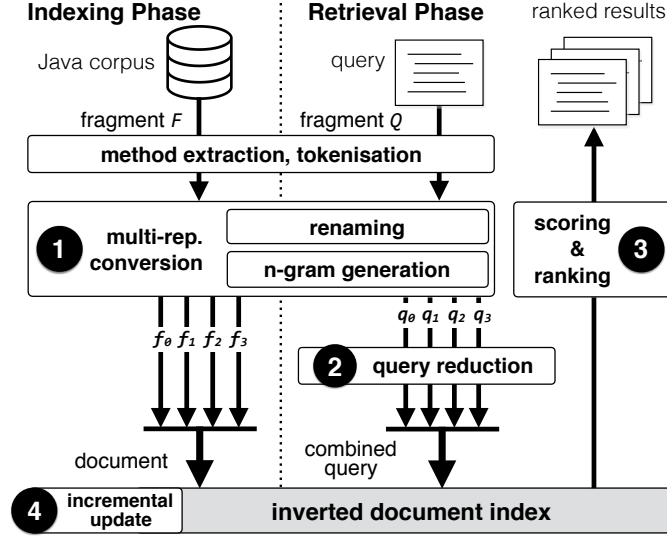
Indexing Phase

Retrieval Phase

ranked results

Java corpus

query

fragment $F$

fragment $Q$

method extraction, tokenisation

1 multi-rep. conversion

renaming

n-gram generation

scoring & ranking 3

$f_0$ $f_1$ $f_2$ $f_3$

$q_0$ $q_1$ $q_2$ $q_3$

2 query reduction

document

combined query

4 incremental update

inverted document index